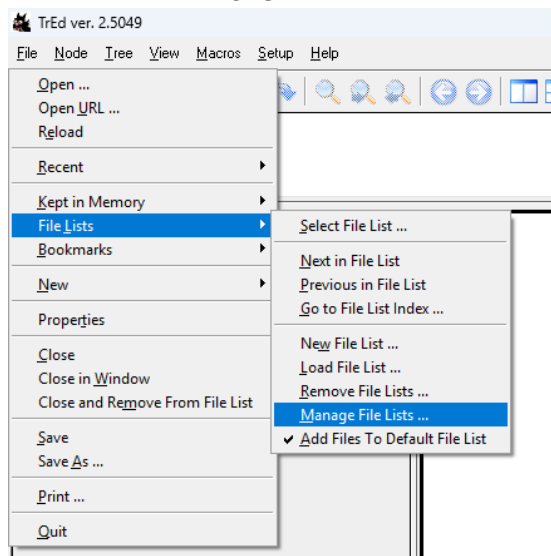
TrEd ver. 2.5049

File Node Tree View Macros Setup Help

Open ...
Open URL ...
Reload

Recent

Kept in Memory
File Lists
Bookmarks

New

Properties

Close
Close in Window
Close and Remove From File List

Save
Save As ...

Print ...

Quit

Select File List ...

Next in File List
Previous in File List
Go to File List Index ...

New File List ...
Load File List ...
Remove File Lists ...
Manage File Lists ...
✔ Add Files To Default File List